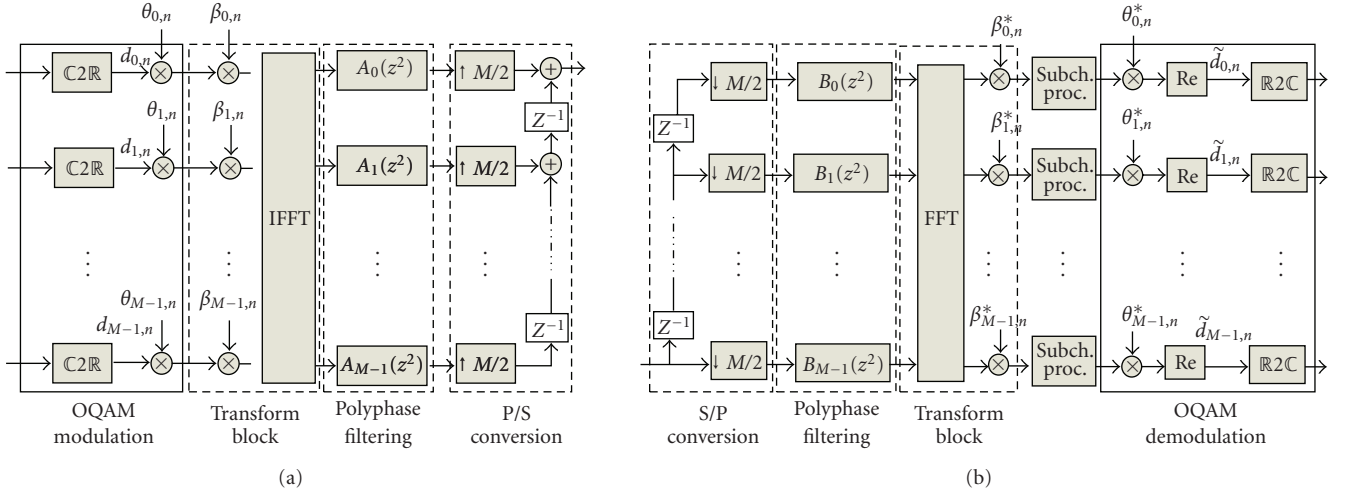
$\theta_{0,n}$ $\beta_{0,n}$
$\mathbb{C}2\mathbb{R}$ $d_{0,n}$ $\otimes$ $\otimes$ $A_0(z^2)$ $\uparrow M/2$ $\oplus$
$\theta_{1,n}$ $\beta_{1,n}$ $Z^{-1}$
$\mathbb{C}2\mathbb{R}$ $d_{1,n}$ $\otimes$ $\otimes$ IFFT $A_1(z^2)$ $\uparrow M/2$ $\oplus$
$\vdots$ $\vdots$ $\vdots$ $\vdots$
$\theta_{M-1,n}$ $\beta_{M-1,n}$
$d_{M-1,n}$ $Z^{-1}$
$\mathbb{C}2\mathbb{R}$ $\otimes$ $\otimes$ $A_{M-1}(z^2)$ $\uparrow M/2$

OQAM modulation

Transform block

Polyphase filtering

P/S conversion

(a)

$\beta^*_{0,n}$ $\theta^*_{0,n}$
$\downarrow M/2$ $B_0(z^2)$ $\otimes$ Subch. proc. $\otimes$ Re $\tilde{d}_{0,n}$ $\mathbb{R}2\mathbb{C}$
$Z^{-1}$ $\beta^*_{1,n}$ $\theta^*_{1,n}$
$\downarrow M/2$ $B_1(z^2)$ FFT $\otimes$ Subch. proc. $\otimes$ Re $\tilde{d}_{1,n}$ $\mathbb{R}2\mathbb{C}$
$\vdots$ $\vdots$ $\vdots$ $\vdots$ $\vdots$ $\vdots$
$Z^{-1}$ $\beta^*_{M-1,n}$ $\theta^*_{M-1,n}$ $\tilde{d}_{M-1,n}$
$\downarrow M/2$ $B_{M-1}(z^2)$ $\otimes$ Subch. proc. $\otimes$ Re $\mathbb{R}2\mathbb{C}$

S/P conversion

Polyphase filtering

Transform block

OQAM demodulation

(b)